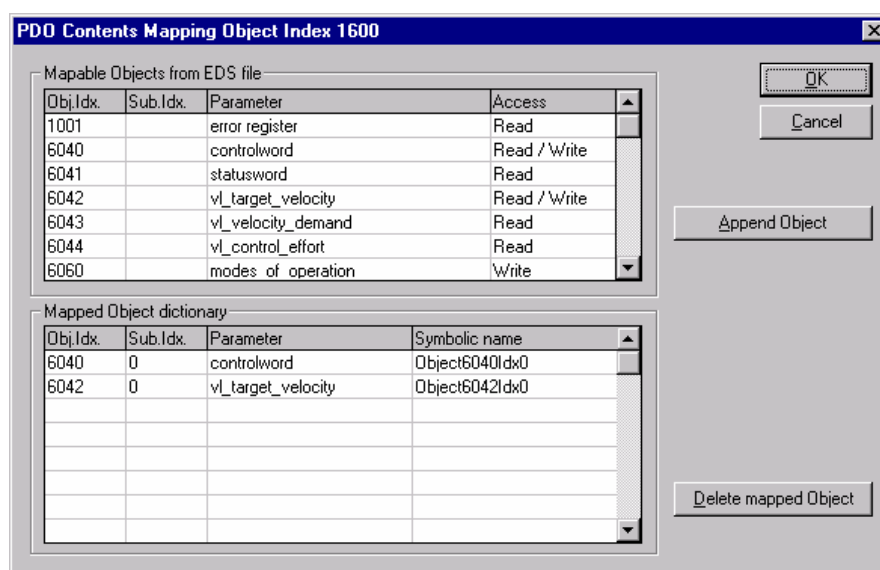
PDO Contents Mapping Object Index 1600

Mapable Objects from EDS file

| Obj.Idx. | Sub.Idx. | Parameter | Access |
|---|---|---|---|
| 1001 | | error register | Read |
| 6040 | | controlword | Read / Write |
| 6041 | | statusword | Read |
| 6042 | | vl_target_velocity | Read / Write |
| 6043 | | vl_velocity_demand | Read |
| 6044 | | vl_control_effort | Read |
| 6060 | | modes_of_operation | Write |

OK

Cancel

Append Object

Mapped Object dictionary

| Obj.Idx. | Sub.Idx. | Parameter | Symbolic name |
|---|---|---|---|
| 6040 | 0 | controlword | Object6040Idx0 |
| 6042 | 0 | vl_target_velocity | Object6042Idx0 |

Delete mapped Object